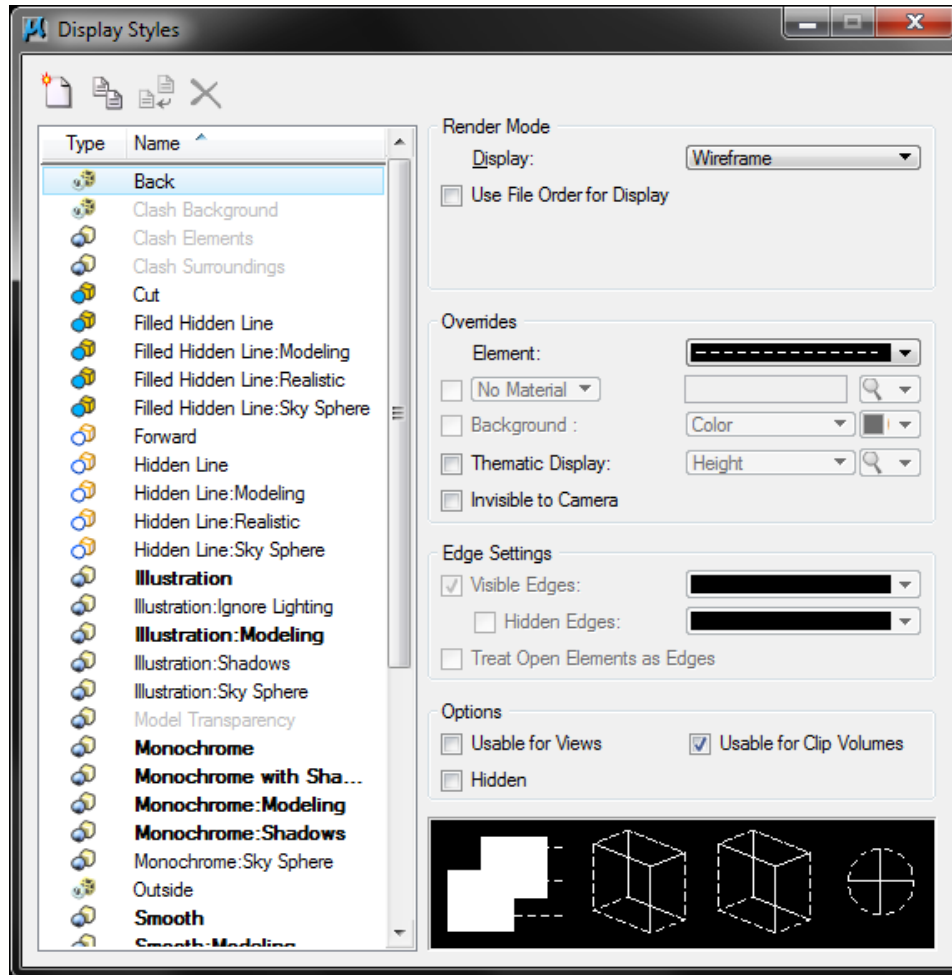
Display Styles

| Type | Name |
|---|---|
| | Back |
| | Clash Background |
| | Clash Elements |
| | Clash Surroundings |
| | Cut |
| | Filled Hidden Line |
| | Filled Hidden Line:Modeling |
| | Filled Hidden Line:Realistic |
| | Filled Hidden Line:Sky Sphere |
| | Forward |
| | Hidden Line |
| | Hidden Line:Modeling |
| | Hidden Line:Realistic |
| | Hidden Line:Sky Sphere |
| | Illustration |
| | Illustration:Ignore Lighting |
| | Illustration:Modeling |
| | Illustration:Shadows |
| | Illustration:Sky Sphere |
| | Model Transparency |
| | Monochrome |
| | Monochrome with Sha... |
| | Monochrome:Modeling |
| | Monochrome:Shadows |
| | Monochrome:Sky Sphere |
| | Outside |
| | Smooth |
| | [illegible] |

Render Mode
Display: Wireframe
Use File Order for Display

Overrides
Element:
No Material
Background : Color
Thematic Display: Height
Invisible to Camera

Edge Settings
Visible Edges:
Hidden Edges:
Treat Open Elements as Edges

Options
Usable for Views
Usable for Clip Volumes
Hidden